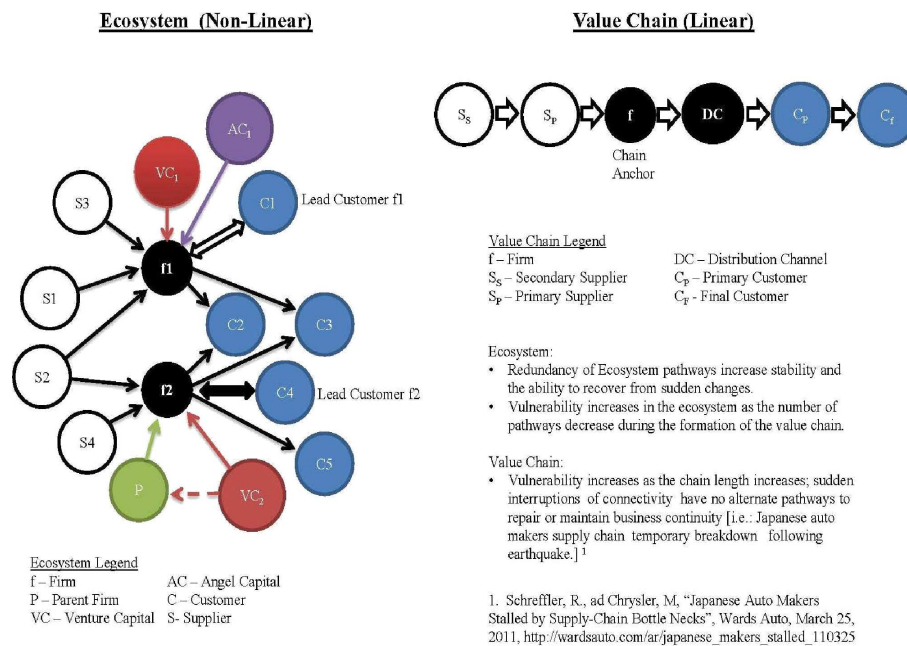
Ecosystem (Non-Linear)

$AC_1$

$VC_1$

S3

C1

Lead Customer f1

S1

f1

C2

C3

S2

f2

C4

Lead Customer f2

S4

C5

P

$VC_2$

Ecosystem Legend

| | |
|---|---|
| f – Firm | AC – Angel Capital |
| P – Parent Firm | C – Customer |
| VC – Venture Capital | S- Supplier |

Value Chain (Linear)

$S_S$

$S_P$

f

DC

$C_P$

$C_f$

Chain Anchor

Value Chain Legend

| | |
|---|---|
| f – Firm | DC – Distribution Channel |
| $S_S$ – Secondary Supplier | $C_P$ – Primary Customer |
| $S_P$ – Primary Supplier | $C_F$ - Final Customer |

Ecosystem:
• Redundancy of Ecosystem pathways increase stability and the ability to recover from sudden changes.
• Vulnerability increases in the ecosystem as the number of pathways decrease during the formation of the value chain.

Value Chain:
• Vulnerability increases as the chain length increases; sudden interruptions of connectivity have no alternate pathways to repair or maintain business continuity [i.e.: Japanese auto makers supply chain temporary breakdown following earthquake.] $^1$

1. Schreffler, R., ad Chrysler, M, "Japanese Auto Makers Stalled by Supply-Chain Bottle Necks", Wards Auto, March 25, 2011, http://wardsauto.com/ar/japanese_makers_stalled_110325